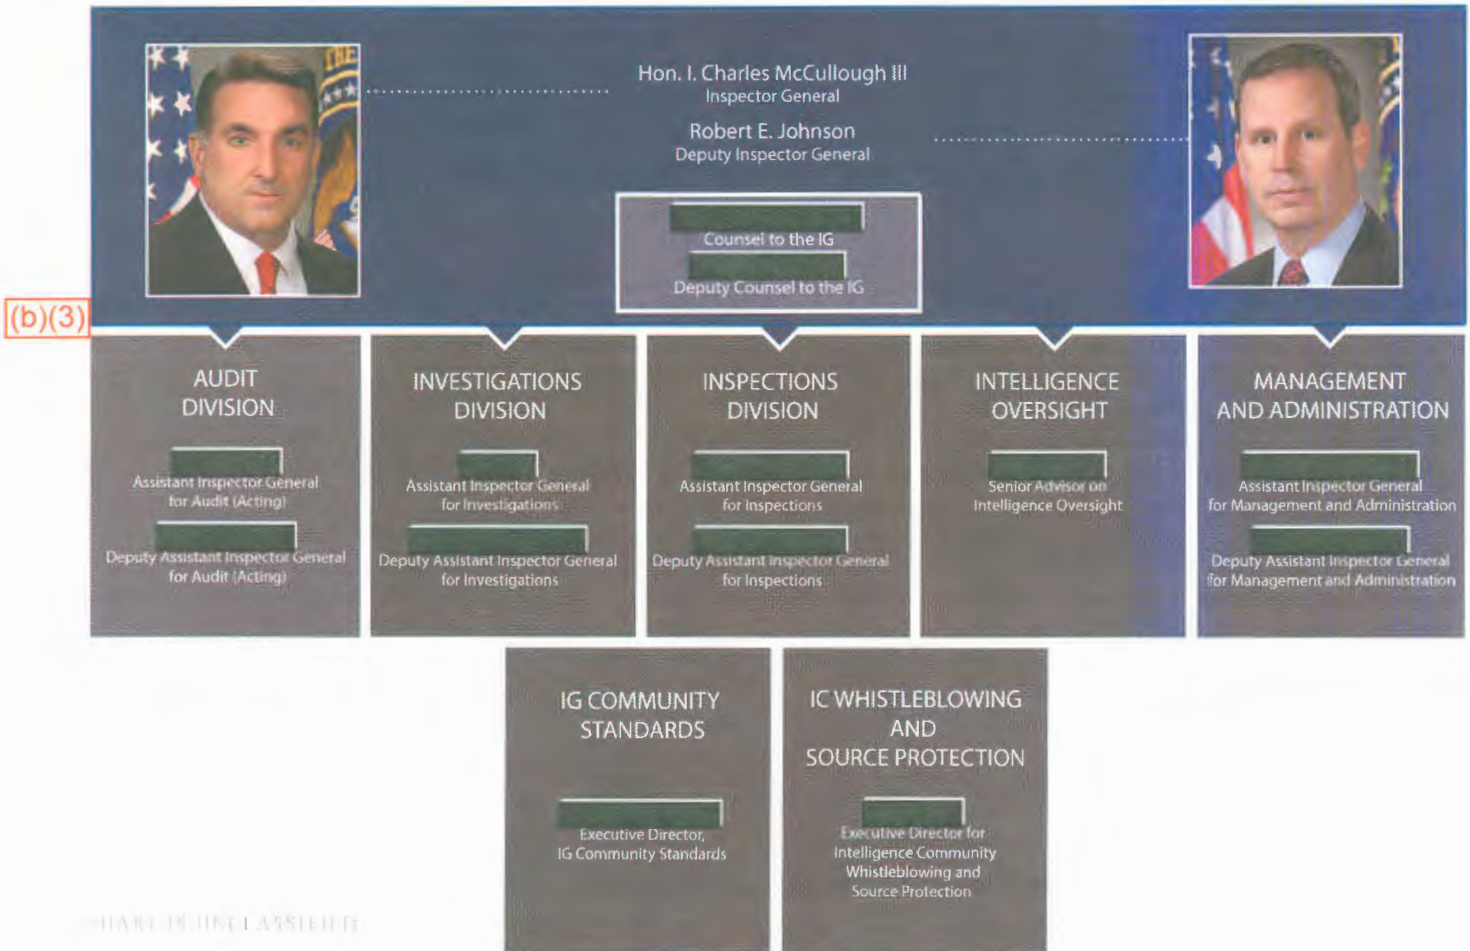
Hon. I. Charles McCullough III
Inspector General

Robert E. Johnson
Deputy Inspector General

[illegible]
Counsel to the IG
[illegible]
Deputy Counsel to the IG

(b)(3)

AUDIT DIVISION

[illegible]
Assistant Inspector General for Audit (Acting)
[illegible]
Deputy Assistant Inspector General for Audit (Acting)

INVESTIGATIONS DIVISION

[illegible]
Assistant Inspector General for Investigations
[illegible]
Deputy Assistant Inspector General for Investigations

INSPECTIONS DIVISION

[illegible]
Assistant Inspector General for Inspections
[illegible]
Deputy Assistant Inspector General for Inspections

INTELLIGENCE OVERSIGHT

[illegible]
Senior Advisor on Intelligence Oversight

MANAGEMENT AND ADMINISTRATION

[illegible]
Assistant Inspector General for Management and Administration
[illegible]
Deputy Assistant Inspector General for Management and Administration

IG COMMUNITY STANDARDS

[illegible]
Executive Director, IG Community Standards

IC WHISTLEBLOWING AND SOURCE PROTECTION

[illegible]
Executive Director for Intelligence Community Whistleblowing and Source Protection

UNCLASSIFIED